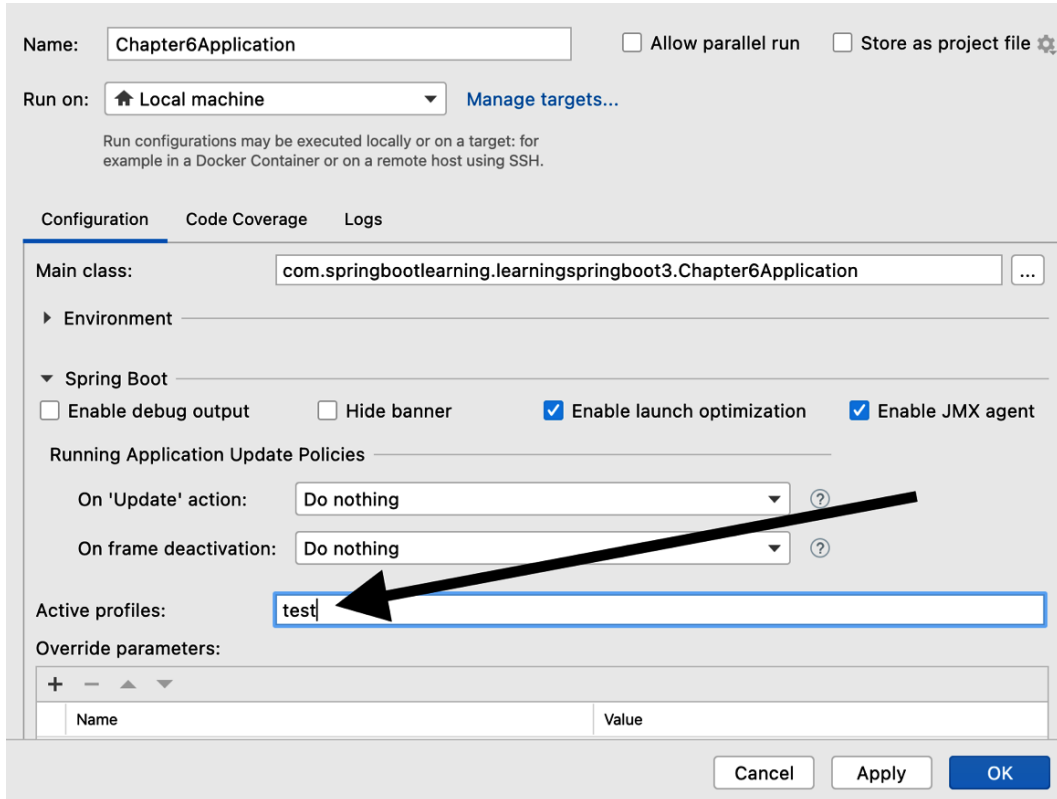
Name: Chapter6Application

Allow parallel run

Store as project file

Run on: Local machine

Manage targets...

Run configurations may be executed locally or on a target: for example in a Docker Container or on a remote host using SSH.

Configuration Code Coverage Logs

Main class: com.springbootlearning.learningspringboot3.Chapter6Application ...

Environment

Spring Boot

Enable debug output

Hide banner

Enable launch optimization

Enable JMX agent

Running Application Update Policies

On 'Update' action: Do nothing

On frame deactivation: Do nothing

Active profiles: test

Override parameters:

+ −

| Name | Value |
|---|---|

Cancel Apply OK